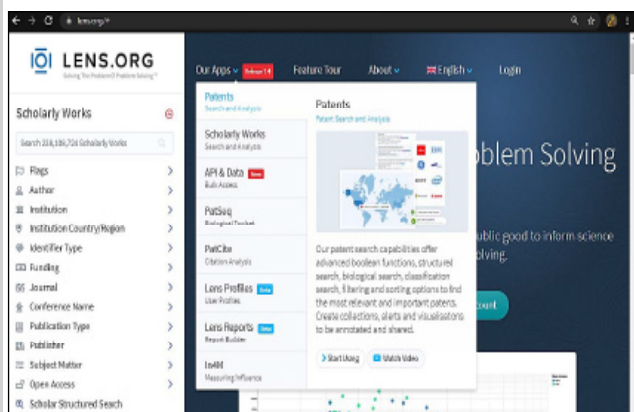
lens.org/

LENS.ORG
Solving The Problem Of Problem Solving

Our Apps Release 7.4 Feature Tour About English Login

Scholarly Works

Search 218,109,724 Scholarly Works

Flags
Author
Institution
Institution Country/Region
Identifier Type
Funding
Journal
Conference Name
Publication Type
Publisher
Subject Matter
Open Access
Scholar Structured Search

Patents
Search and Analysis

Scholarly Works
Search and Analysis

API & Data New
Bulk Access

PatSeq
Biological Toolset

PatCite
Citation Analysis

Lens Profiles Beta
User Profiles

Lens Reports Beta
Report Builder

In4M
Measuring Influence

Patents
Patent Search and Analysis

Our patent search capabilities offer advanced boolean functions, structured search, biological search, classification search, filtering and sorting options to find the most relevant and important patents. Create collections, alerts and visualisations to be annotated and shared.

Start Using
Watch Video

blem Solving

ublic good to inform science
olving.

count